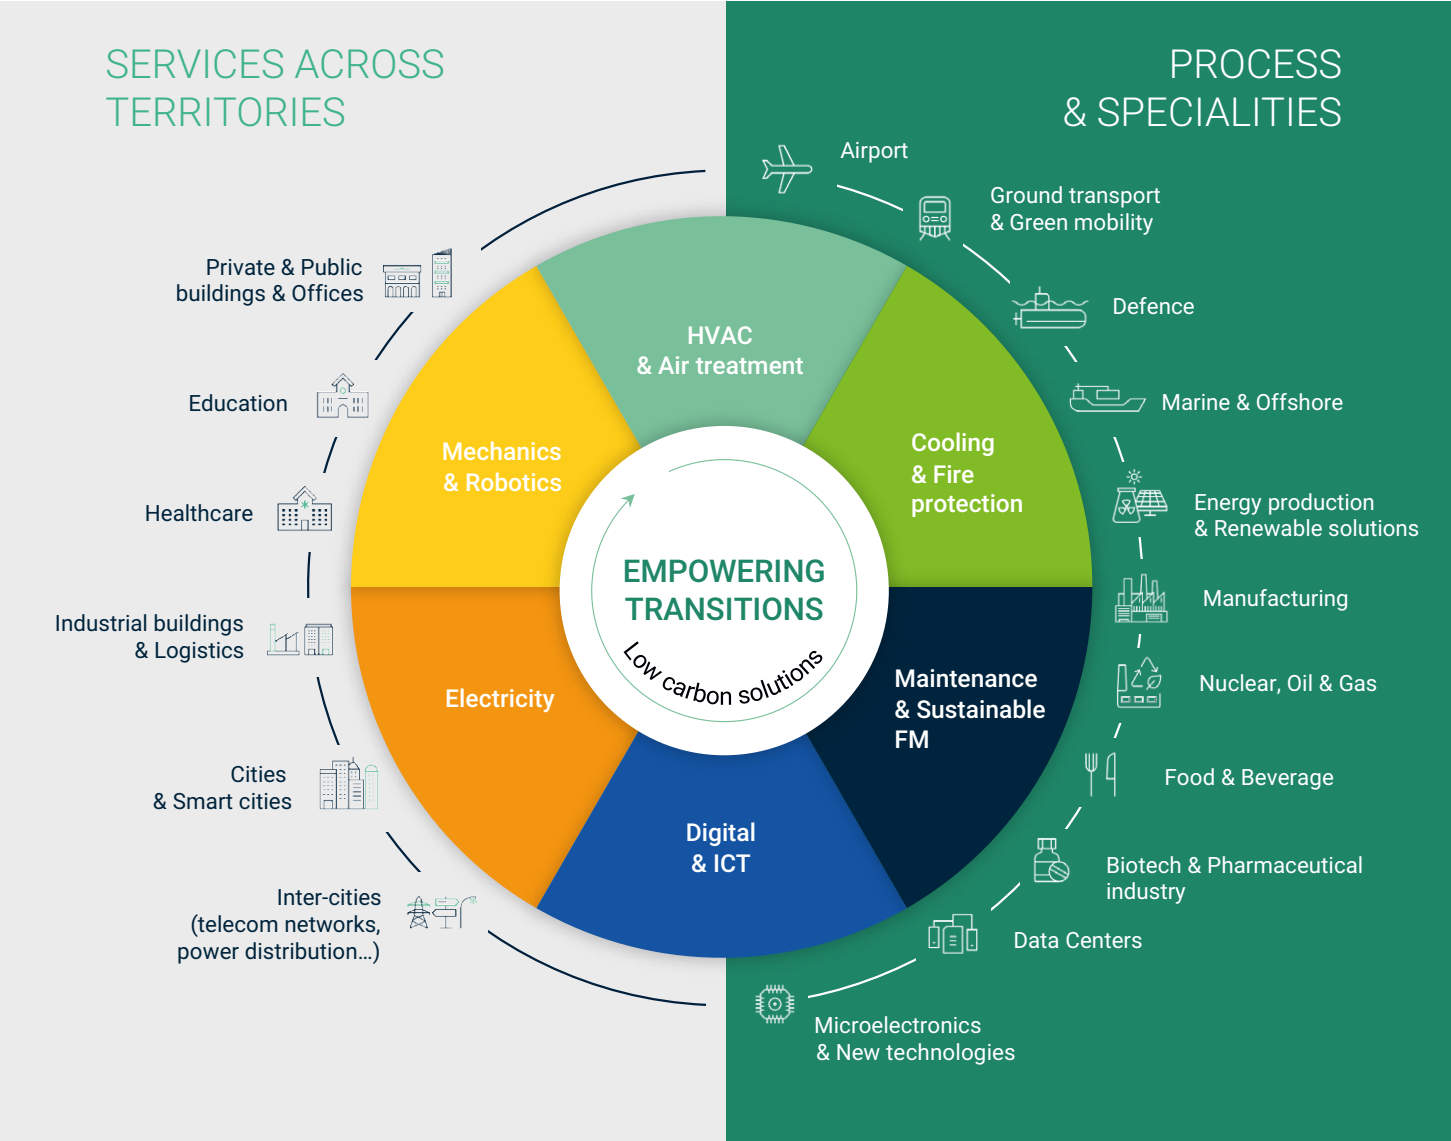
SERVICES ACROSS TERRITORIES

PROCESS & SPECIALITIES

Airport

Ground transport & Green mobility

Private & Public buildings & Offices

Defence

Education

Marine & Offshore

HVAC & Air treatment

Mechanics & Robotics

Cooling & Fire protection

Healthcare

Energy production & Renewable solutions

EMPOWERING TRANSITIONS

Low carbon solutions

Manufacturing

Industrial buildings & Logistics

Nuclear, Oil & Gas

Electricity

Maintenance & Sustainable FM

Cities & Smart cities

Food & Beverage

Digital & ICT

Biotech & Pharmaceutical industry

Inter-cities (telecom networks, power distribution...)

Data Centers

Microelectronics & New technologies